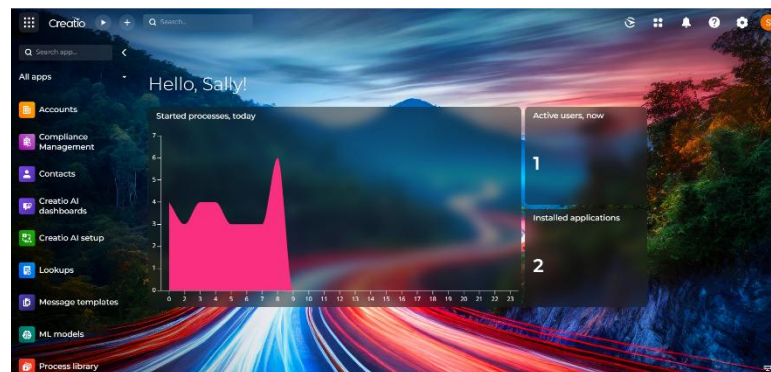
Creatio

Search...

Search app...

All apps

Accounts

Compliance Management

Contacts

Creatio AI dashboards

Creatio AI setup

Lookups

Message templates

ML models

Process library

Hello, Sally!

Started processes, today

7
6
5
4
3
2
1
0

0 2 3 4 5 6 7 8 9 10 11 12 13 14 15 16 17 18 19 20 21 22 23

Active users, now

1

Installed applications

2